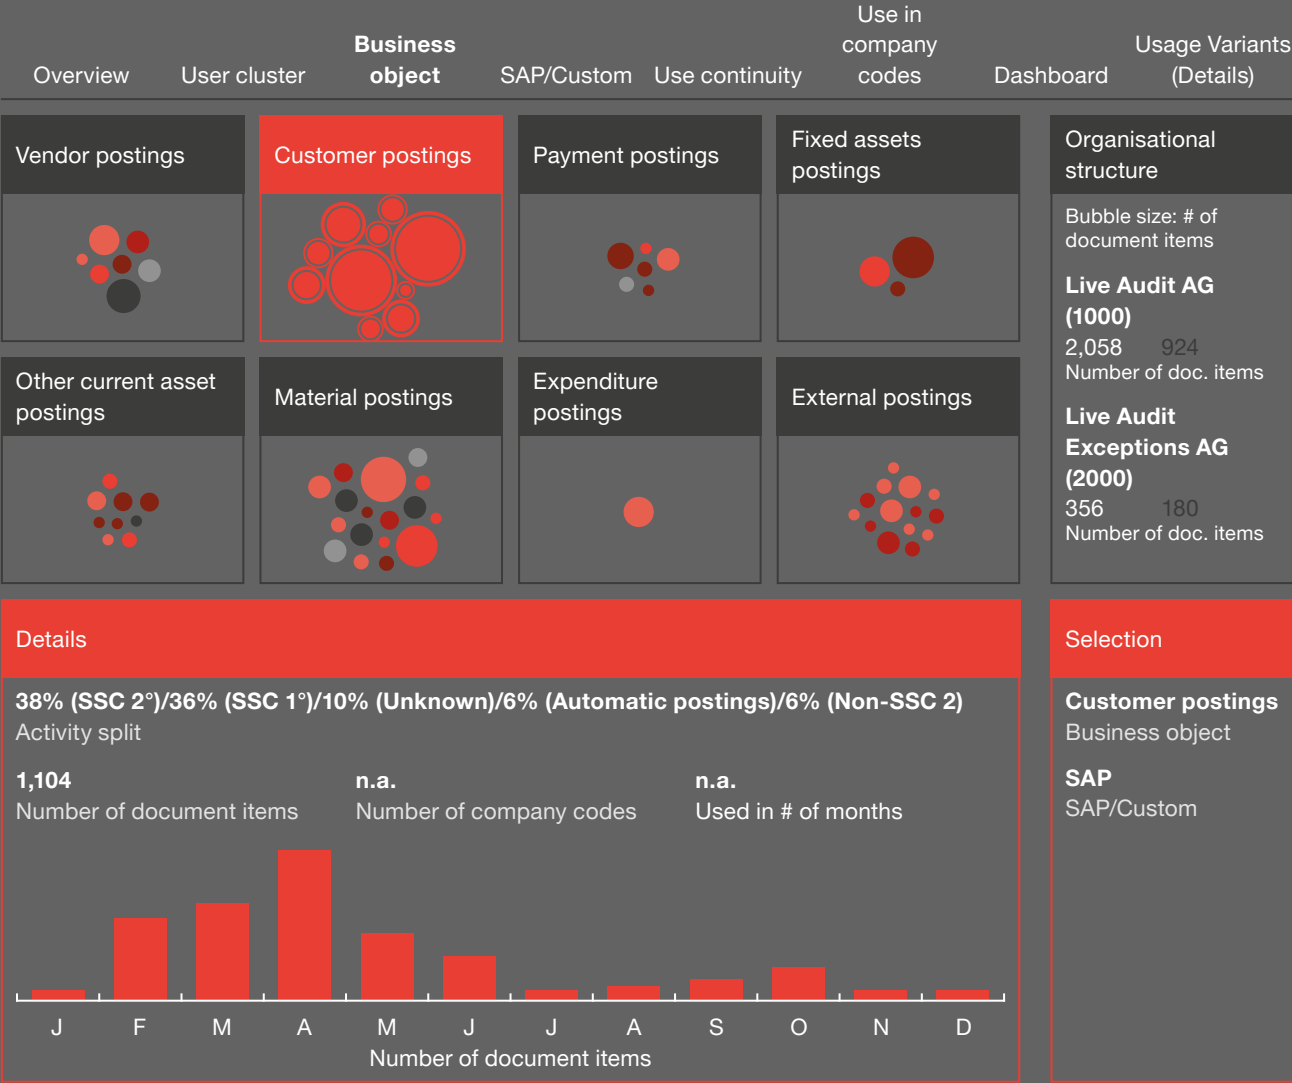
Overview User cluster Business object SAP/Custom Use continuity Use in company codes Dashboard Usage Variants (Details)

Vendor postings

Customer postings

Payment postings

Fixed assets postings

Organisational structure

Bubble size: # of document items

Live Audit AG (1000)

2,058 924

Number of doc. items

Live Audit Exceptions AG (2000)

356 180

Number of doc. items

Other current asset postings

Material postings

Expenditure postings

External postings

Details

38% (SSC 2°)/36% (SSC 1°)/10% (Unknown)/6% (Automatic postings)/6% (Non-SSC 2)

Activity split

1,104

Number of document items

n.a.

Number of company codes

n.a.

Used in # of months

J F M A M J J A S O N D

Number of document items

Selection

Customer postings

Business object

SAP

SAP/Custom